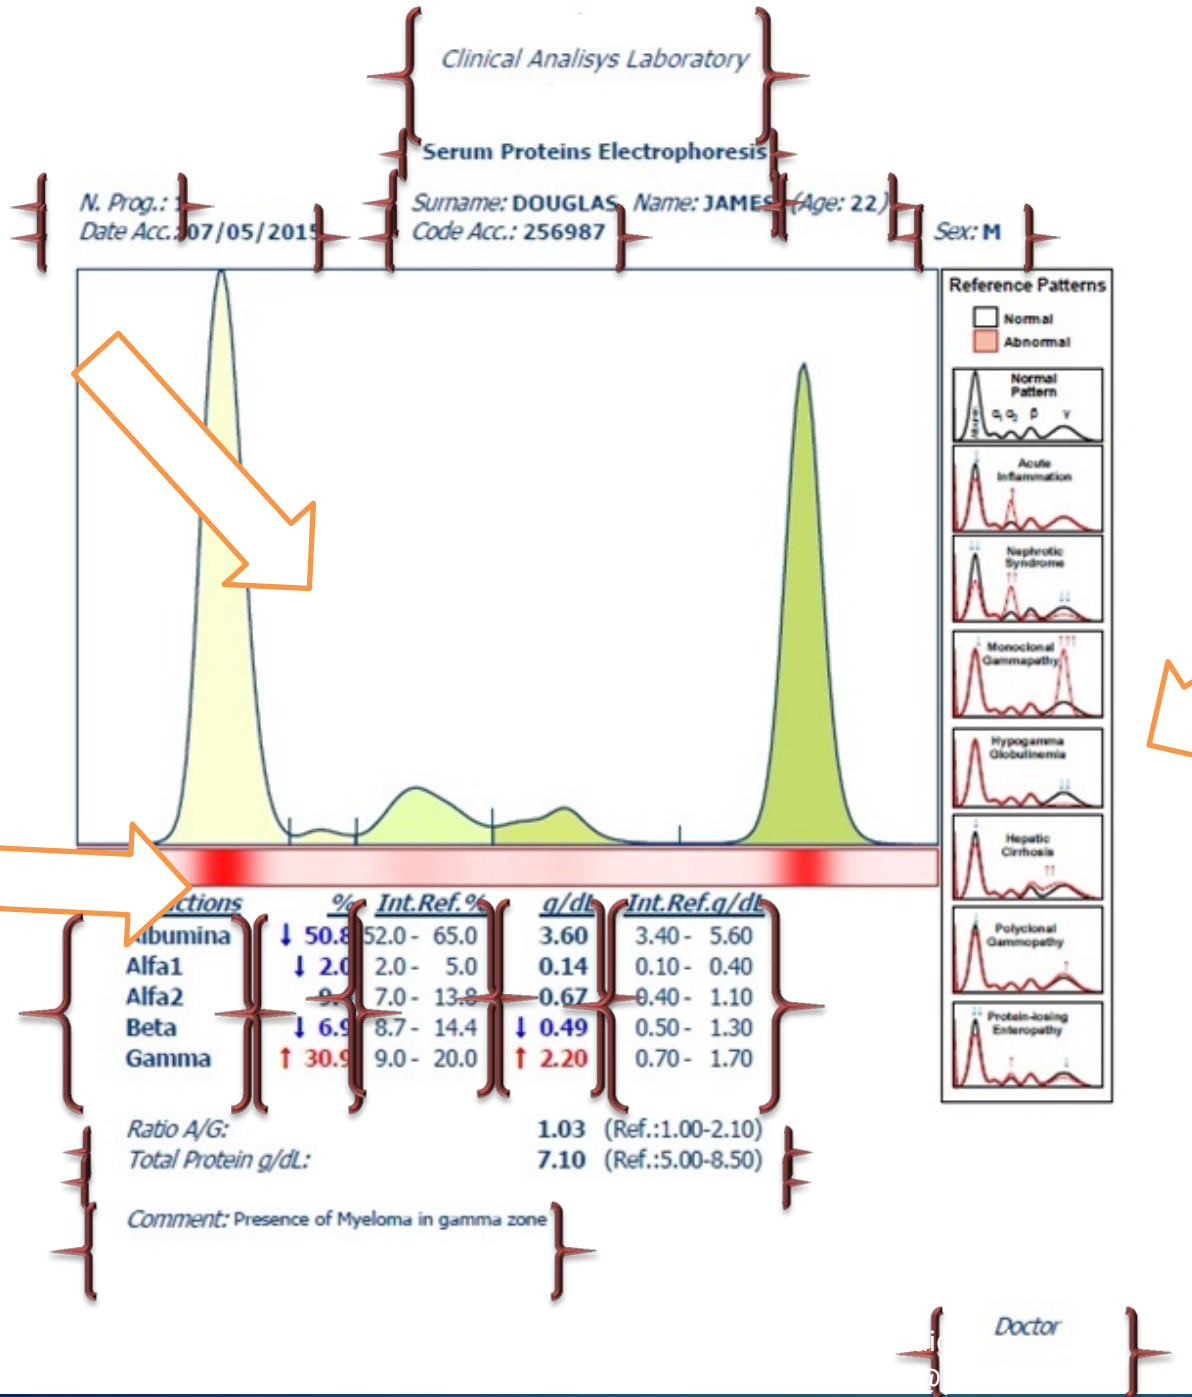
Clinical Analisys Laboratory

Serum Proteins Electrophoresis

N. Prog.: 1
Date Acc. 07/05/2015

Surname: DOUGLAS Name: JAMES (Age: 22)
Code Acc.: 256987

Sex: M

Reference Patterns
Normal
Abnormal

Normal Pattern
Albumin $\alpha_1$ $\alpha_2$ $\beta$ $\gamma$

Acute Inflammation

Nephrotic Syndrome

Monoclonal Gammapathy

Hypogamma Globulinemia

Hepatic Cirrhosis

Polyclonal Gammapathy

Protein-losing Enteropathy

| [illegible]ctions | % | Int.Ref.% | g/dL | Int.Ref.g/dL |
|---|---|---|---|---|
| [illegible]lbumina | ↓ 50.8 | 52.0 - 65.0 | 3.60 | 3.40 - 5.60 |
| Alfa1 | ↓ 2.0 | 2.0 - 5.0 | 0.14 | 0.10 - 0.40 |
| Alfa2 | 9.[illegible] | 7.0 - 13.8 | 0.67 | 0.40 - 1.10 |
| Beta | ↓ 6.9 | 8.7 - 14.4 | ↓ 0.49 | 0.50 - 1.30 |
| Gamma | ↑ 30.9 | 9.0 - 20.0 | ↑ 2.20 | 0.70 - 1.70 |

Ratio A/G: 1.03 (Ref.:1.00-2.10)
Total Protein g/dL: 7.10 (Ref.:5.00-8.50)

Comment: Presence of Myeloma in gamma zone

Doctor